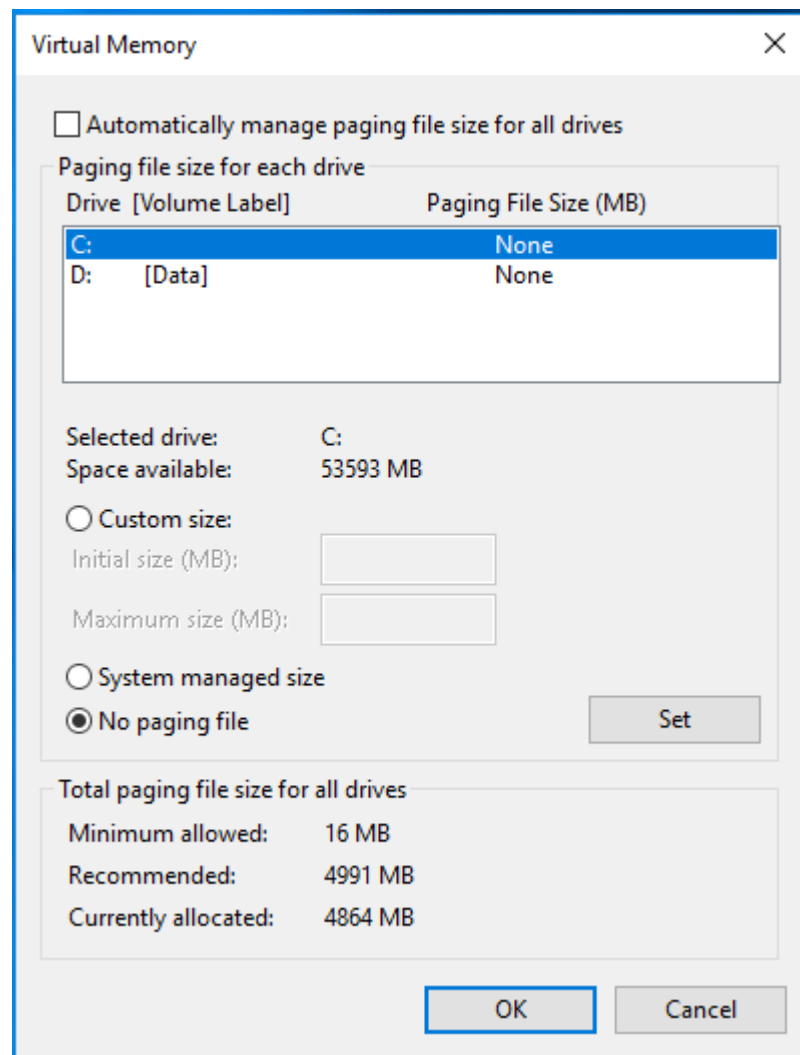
Virtual Memory

Automatically manage paging file size for all drives

Paging file size for each drive

| Drive [Volume Label] | Paging File Size (MB) |
|---|---|
| C: | None |
| D: [Data] | None |

Selected drive: C:
Space available: 53593 MB

Custom size:
Initial size (MB):
Maximum size (MB):

System managed size
No paging file

Set

Total paging file size for all drives
Minimum allowed: 16 MB
Recommended: 4991 MB
Currently allocated: 4864 MB

OK
Cancel